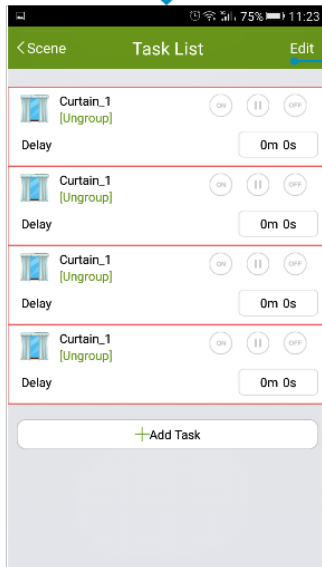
75% 11:23

< Scene Task List Edit

Curtain_1
[Ungroup]
ON II OFF
Delay 0m 0s

Curtain_1
[Ungroup]
ON II OFF
Delay 0m 0s

Curtain_1
[Ungroup]
ON II OFF
Delay 0m 0s

Curtain_1
[Ungroup]
ON II OFF
Delay 0m 0s

+ Add Task